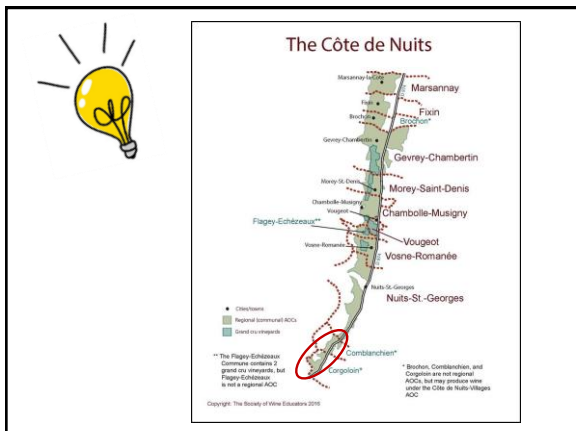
The Côte de Nuits

Marsannay-la-Côte
Marsannay
Fixin
Fixin
Brochon
Brochon*
Gevrey-Chambertin
Gevrey-Chambertin
Morey-St-Denis
Morey-Saint-Denis
Chambolle-Musigny
Chambolle-Musigny
Vougeot
Flagey-Echézeaux**
Vougeot
Vosne-Romanée
Vosne-Romanée
Nuits-St.-Georges
Nuits-St.-Georges

Cities/towns
Regional (communal) AOCs
Grand cru vineyards

Comblanchien*
Corgoloin*

** The Flagey-Echézeaux Commune contains 2 grand cru vineyards, but Flagey-Echézeaux is not a regional AOC

* Brochon, Comblanchien, and Corgoloin are not regional AOCs, but may produce wine under the Côte de Nuits-Villages AOC

Copyright: The Society of Wine Educators 2016